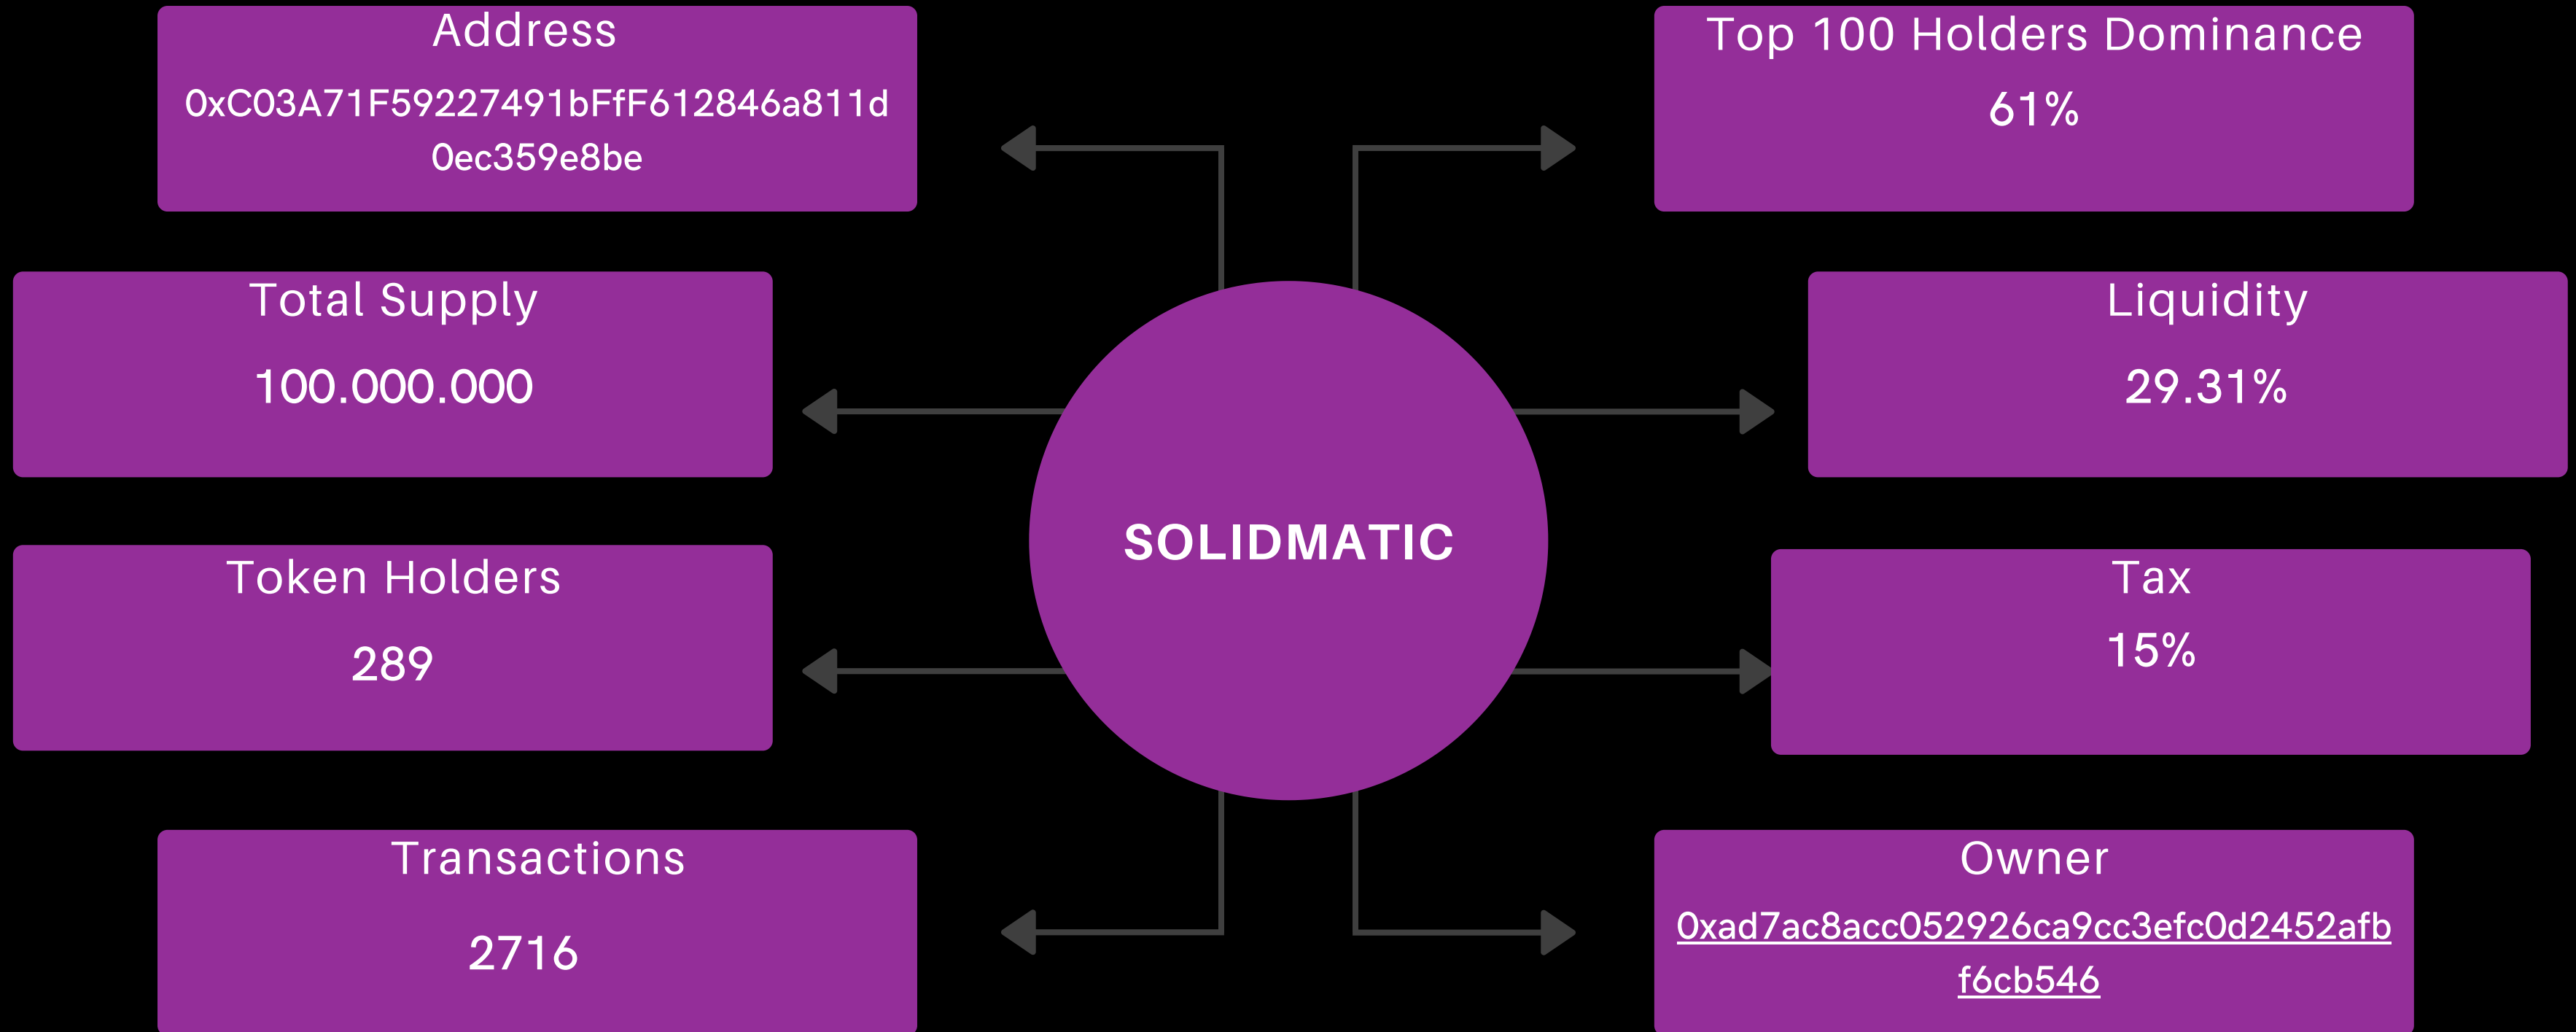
Address
0xC03A71F59227491bFfF612846a811d0ec359e8be

Top 100 Holders Dominance
61%

Total Supply
100.000.000

Liquidity
29.31%

SOLIDMATIC

Token Holders
289

Tax
15%

Transactions
2716

Owner
0xad7ac8acc052926ca9cc3efc0d2452afbf6cb546